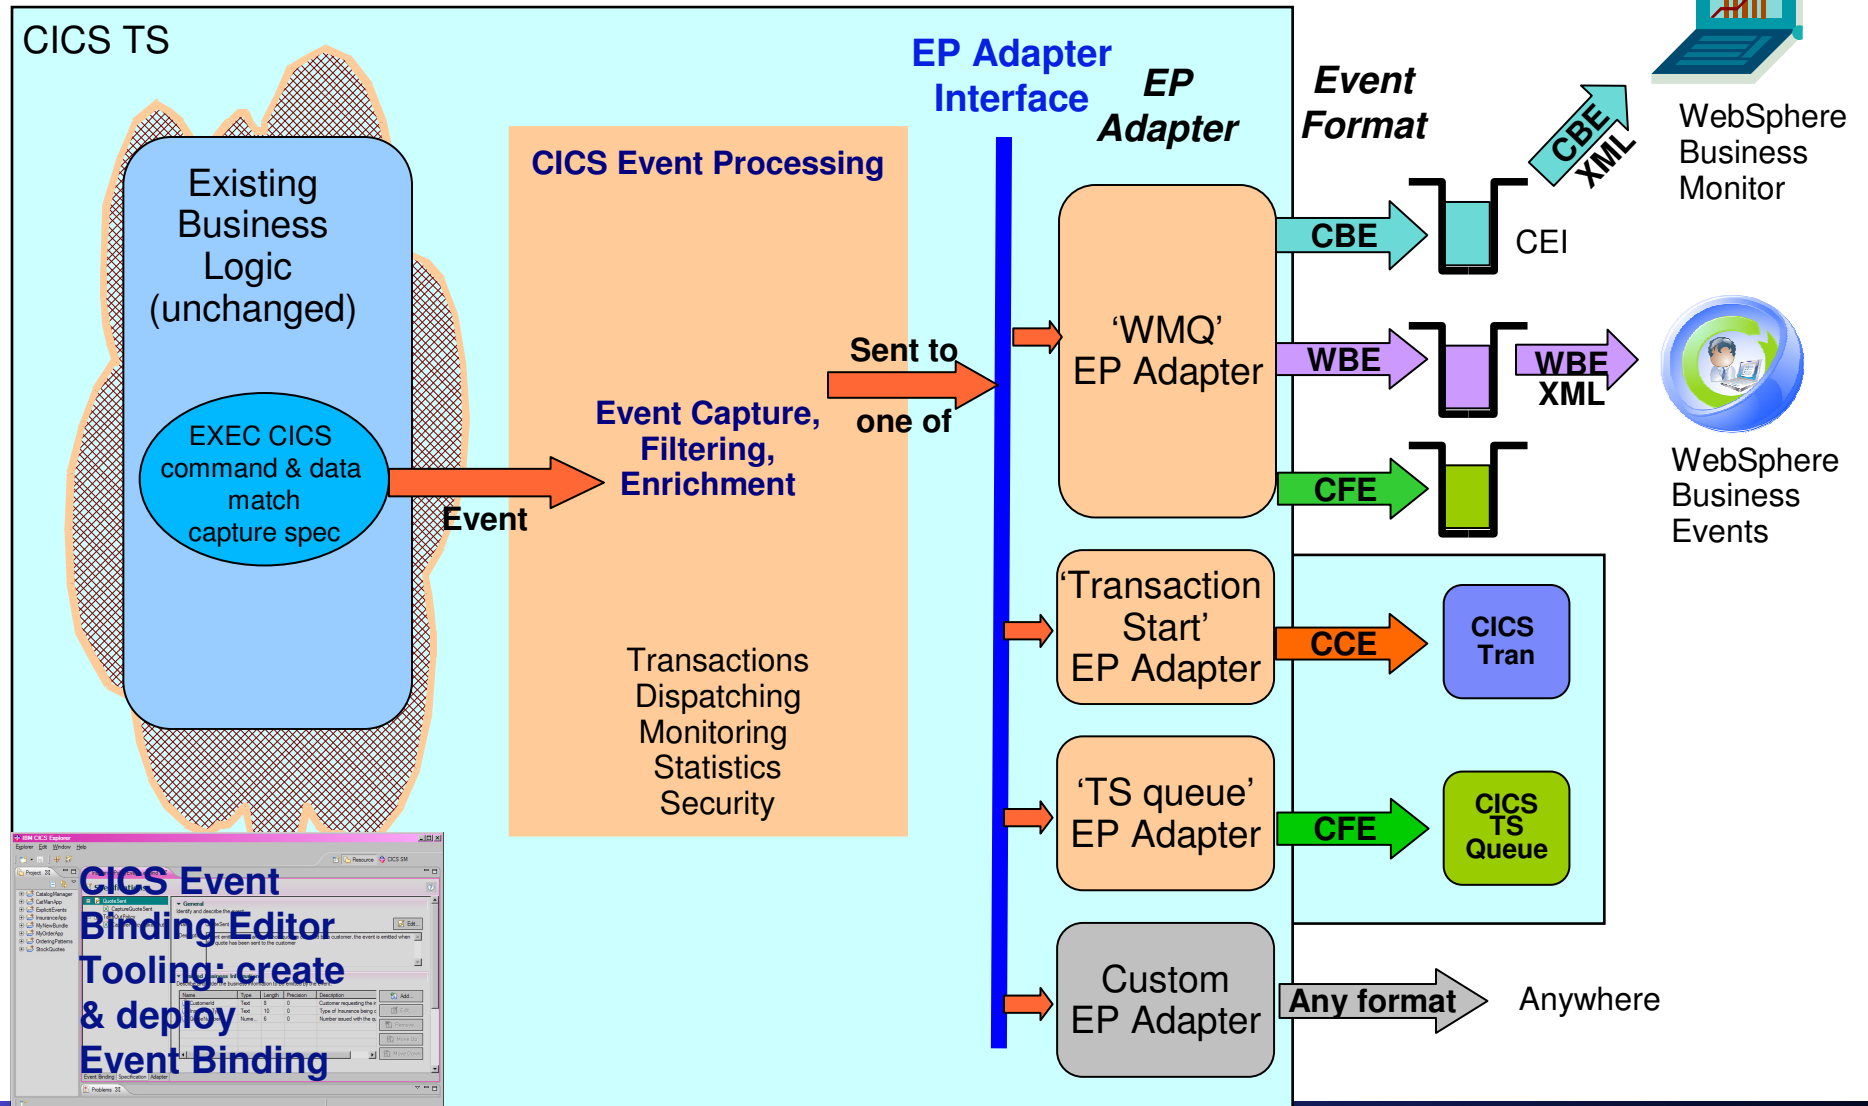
CICS TS

Existing Business Logic (unchanged)

EXEC CICS command & data match capture spec

Event

CICS Event Processing

Event Capture, Filtering, Enrichment

Sent to one of

Transactions Dispatching Monitoring Statistics Security

EP Adapter Interface

EP Adapter

Event Format

'WMQ' EP Adapter

'Transaction Start' EP Adapter

'TS queue' EP Adapter

Custom EP Adapter

CBE

WBE

CFE

CCE

CFE

Any format

CEI

CBE XML

WBE XML

WebSphere Business Monitor

WebSphere Business Events

CICS Tran

CICS TS Queue

Anywhere

CICS Event Binding Editor Tooling: create & deploy Event Binding